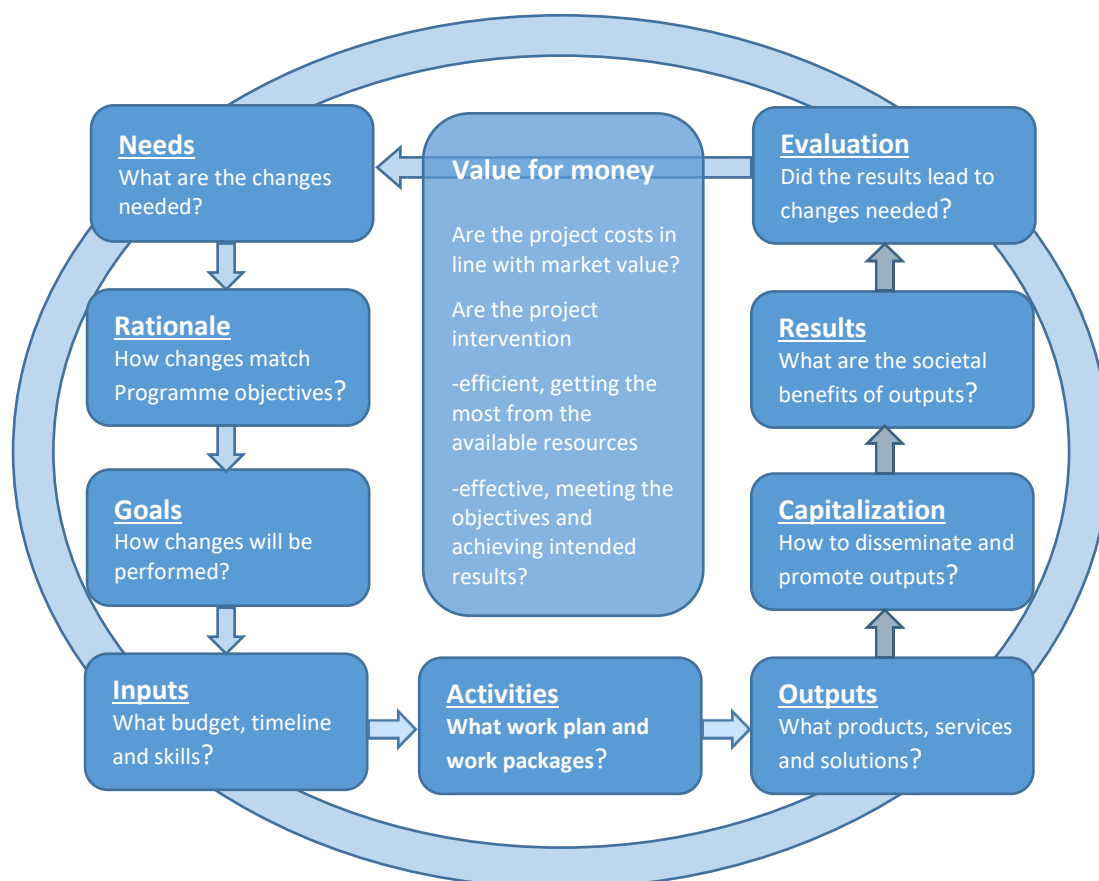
Needs
What are the changes needed?

Rationale
How changes match Programme objectives?

Goals
How changes will be performed?

Inputs
What budget, timeline and skills?

Value for money

Are the project costs in line with market value?

Are the project intervention

-efficient, getting the most from the available resources

-effective, meeting the objectives and achieving intended results?

Activities
What work plan and work packages?

Evaluation
Did the results lead to changes needed?

Results
What are the societal benefits of outputs?

Capitalization
How to disseminate and promote outputs?

Outputs
What products, services and solutions?